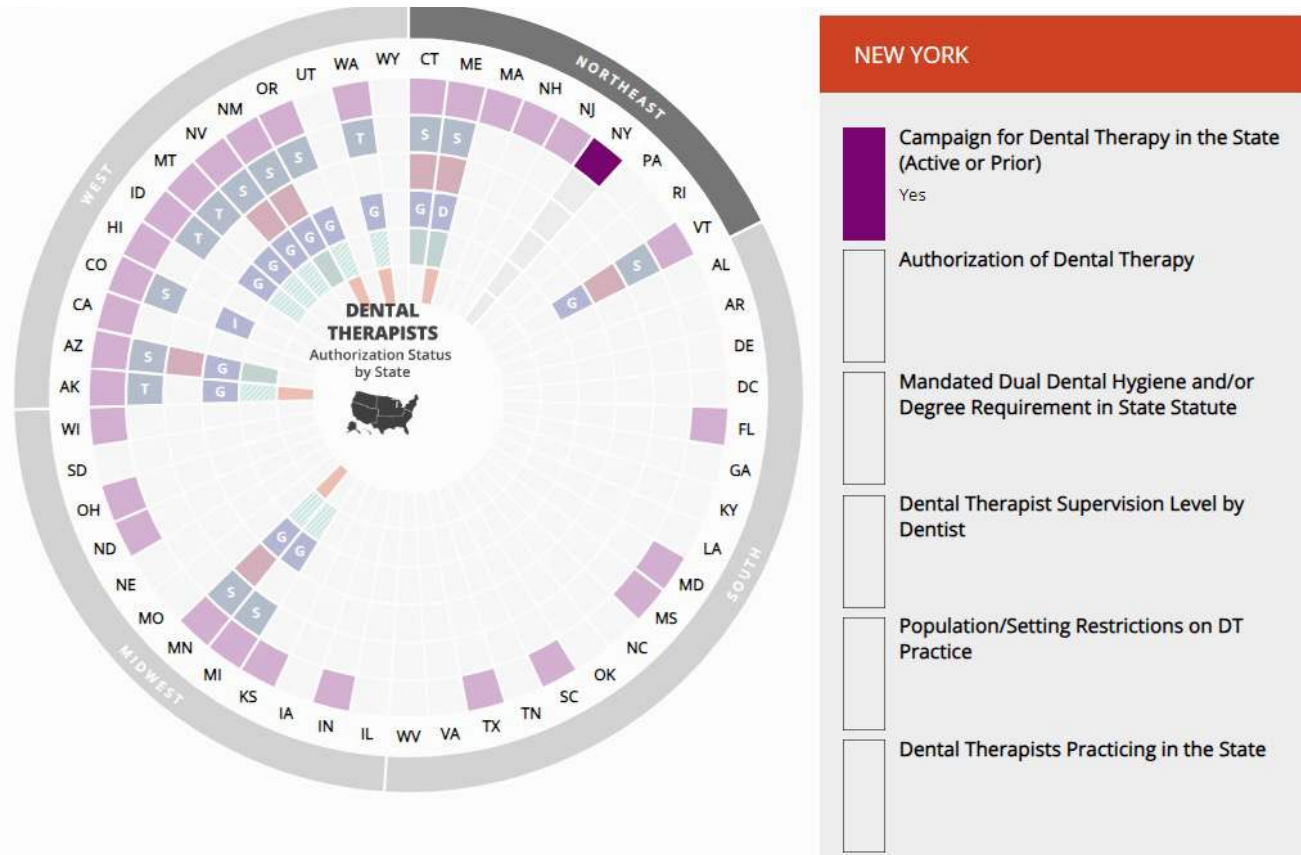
NORTHEAST
WEST
SOUTH
MIDWEST

WY WA UT OR NM NV MT ID HI CO CA AZ AK WI SD OH ND NE MO MN MI KS IA IN IL WV VA TX TN SC OK NC MS MD LA KY GA FL DC DE AR AL VT RI PA NY NJ NH MA ME CT

T S S S S T T S S T G G G G G G G G D I S G T G G G G S S S G

DENTAL THERAPISTS
Authorization Status by State

NEW YORK

Campaign for Dental Therapy in the State (Active or Prior)
Yes

Authorization of Dental Therapy

Mandated Dual Dental Hygiene and/or Degree Requirement in State Statute

Dental Therapist Supervision Level by Dentist

Population/Setting Restrictions on DT Practice

Dental Therapists Practicing in the State